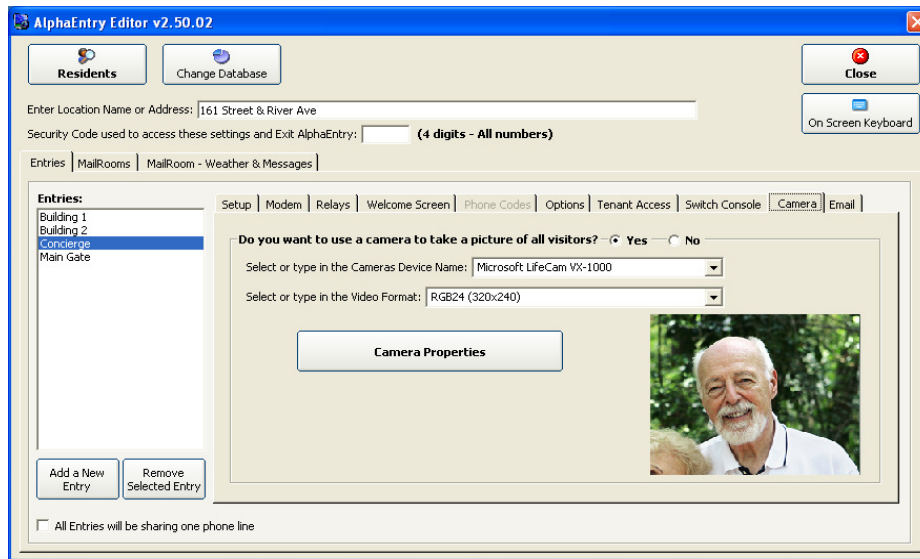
AlphaEntry Editor v2.50.02

Residents

Change Database

Close

On Screen Keyboard

Enter Location Name or Address: 161 Street & River Ave

Security Code used to access these settings and Exit AlphaEntry: (4 digits - All numbers)

Entries | MailRooms | MailRoom - Weather & Messages

Entries:

Building 1
Building 2
Concierge
Main Gate

Setup | Modem | Relays | Welcome Screen | Phone Codes | Options | Tenant Access | Switch Console | Camera | Email

Do you want to use a camera to take a picture of all visitors? Yes No

Select or type in the Cameras Device Name: Microsoft LifeCam VX-1000

Select or type in the Video Format: RGB24 (320x240)

Camera Properties

Add a New Entry

Remove Selected Entry

All Entries will be sharing one phone line